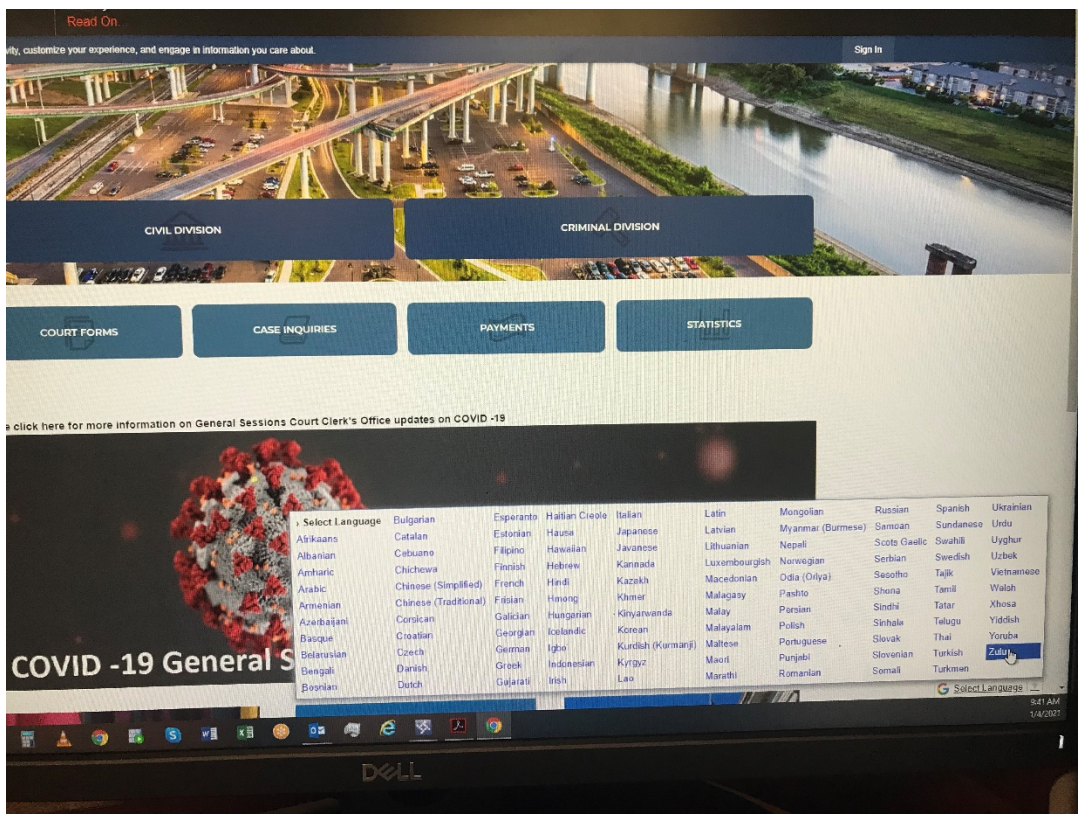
Read On

vity, customize your experience, and engage in information you care about.

Sign In

CIVIL DIVISION

CRIMINAL DIVISION

COURT FORMS

CASE INQUIRIES

PAYMENTS

STATISTICS

e click here for more information on General Sessions Court Clerk's Office updates on COVID -19

COVID -19 General S

Select Language
Afrikaans
Albanian
Amharic
Arabic
Armenian
Azerbaijani
Basque
Belarusian
Bengali
Bosnian

Bulgarian
Catalan
Cebuano
Chichewa
Chinese (Simplified)
Chinese (Traditional)
Corsican
Croatian
Czech
Danish
Dutch

Esperanto
Estonian
Filipino
Finnish
French
Frisian
Galician
Georgian
German
Greek
Gujarati

Haitian Creole
Hausa
Hawaiian
Hebrew
Hindi
Hmong
Hungarian
Icelandic
Igbo
Indonesian
Irish

Italian
Japanese
Javanese
Kannada
Kazakh
Khmer
Kinyarwanda
Korean
Kurdish (Kurmanji)
Kyrgyz
Lao

Latin
Latvian
Lithuanian
Luxembourgish
Macedonian
Malagasy
Malay
Malayalam
Maltese
Maori
Marathi

Mongolian
Myanmar (Burmese)
Nepali
Norwegian
Odia (Oriya)
Pashto
Persian
Polish
Portuguese
Punjabi
Romanian

Russian
Samoan
Scots Gaelic
Serbian
Sesotho
Shona
Sindhi
Sinhala
Slovak
Slovenian
Somali

Spanish
Sundanese
Swahili
Swedish
Tajik
Tamil
Tatar
Telugu
Thai
Turkish
Turkmen

Ukrainian
Urdu
Uyghur
Uzbek
Vietnamese
Welsh
Xhosa
Yiddish
Yoruba
Zulu

Select Language

9:41 AM
1/4/2021

DELL